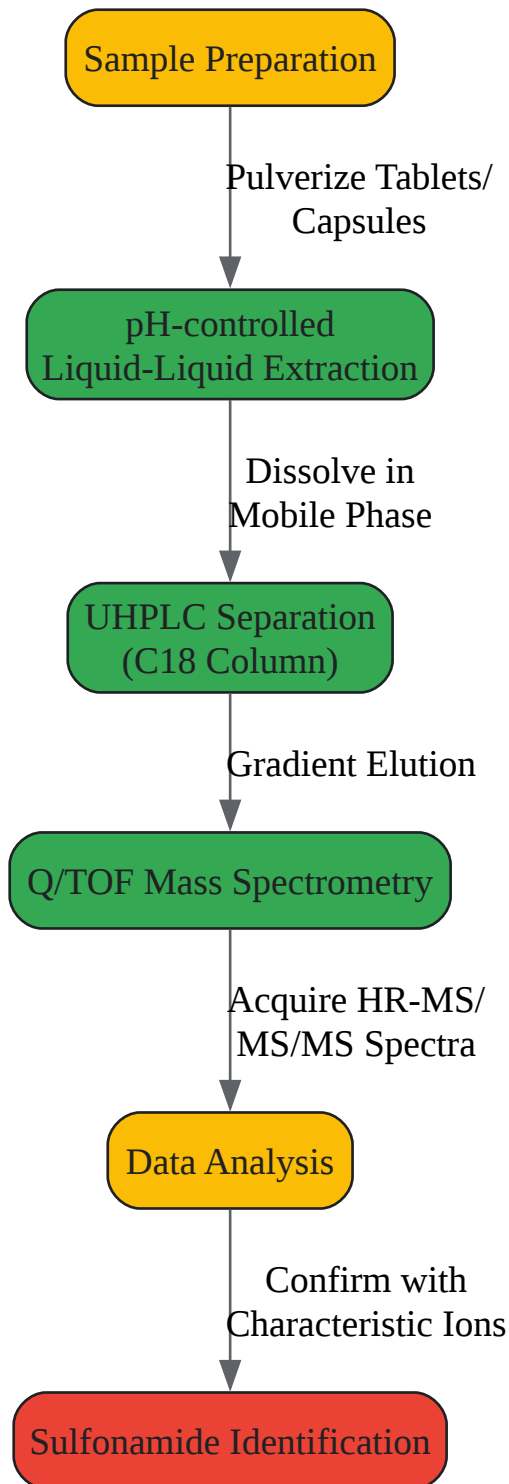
Sample Preparation

Pulverize Tablets/ Capsules

pH-controlled Liquid-Liquid Extraction

Dissolve in Mobile Phase

UHPLC Separation (C18 Column)

Gradient Elution

Q/TOF Mass Spectrometry

Acquire HR-MS/ MS/MS Spectra

Data Analysis

Confirm with Characteristic Ions

Sulfonamide Identification